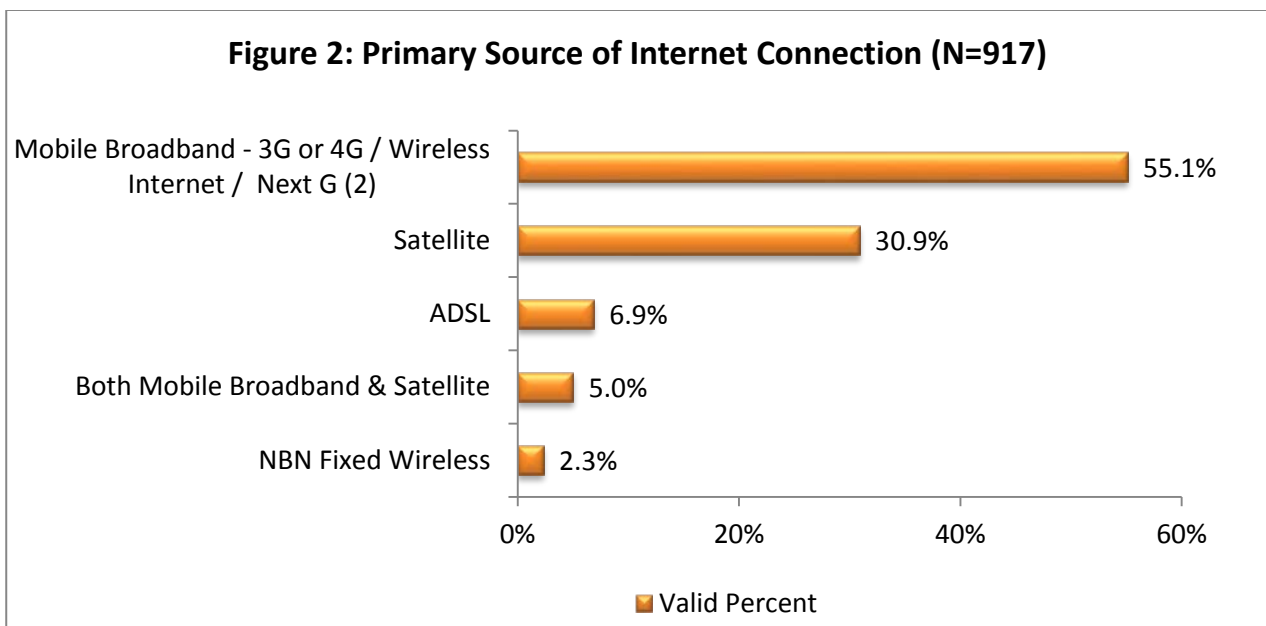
Figure 2: Primary Source of Internet Connection (N=917)

Mobile Broadband - 3G or 4G / Wireless Internet / Next G (2)
55.1%

Satellite
30.9%

ADSL
6.9%

Both Mobile Broadband & Satellite
5.0%

NBN Fixed Wireless
2.3%

0%
20%
40%
60%

Valid Percent